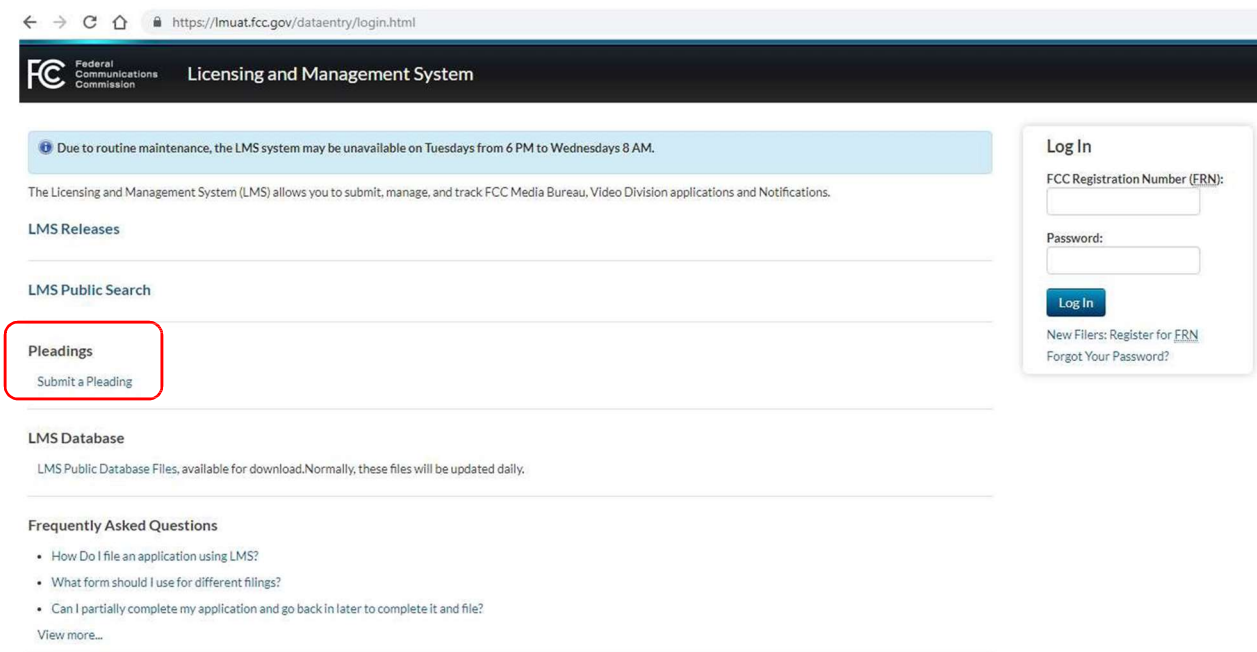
https://lmuat.fcc.gov/dataentry/login.html

FCC Federal Communications Commission Licensing and Management System

Due to routine maintenance, the LMS system may be unavailable on Tuesdays from 6 PM to Wednesdays 8 AM.

The Licensing and Management System (LMS) allows you to submit, manage, and track FCC Media Bureau, Video Division applications and Notifications.

LMS Releases

LMS Public Search

Pleadings

Submit a Pleading

LMS Database

LMS Public Database Files, available for download.Normally, these files will be updated daily.

Frequently Asked Questions

- How Do I file an application using LMS?
- What form should I use for different filings?
- Can I partially complete my application and go back in later to complete it and file?

View more...

Log In

FCC Registration Number (FRN):

Password:

Log In

New Filers: Register for FRN

Forgot Your Password?